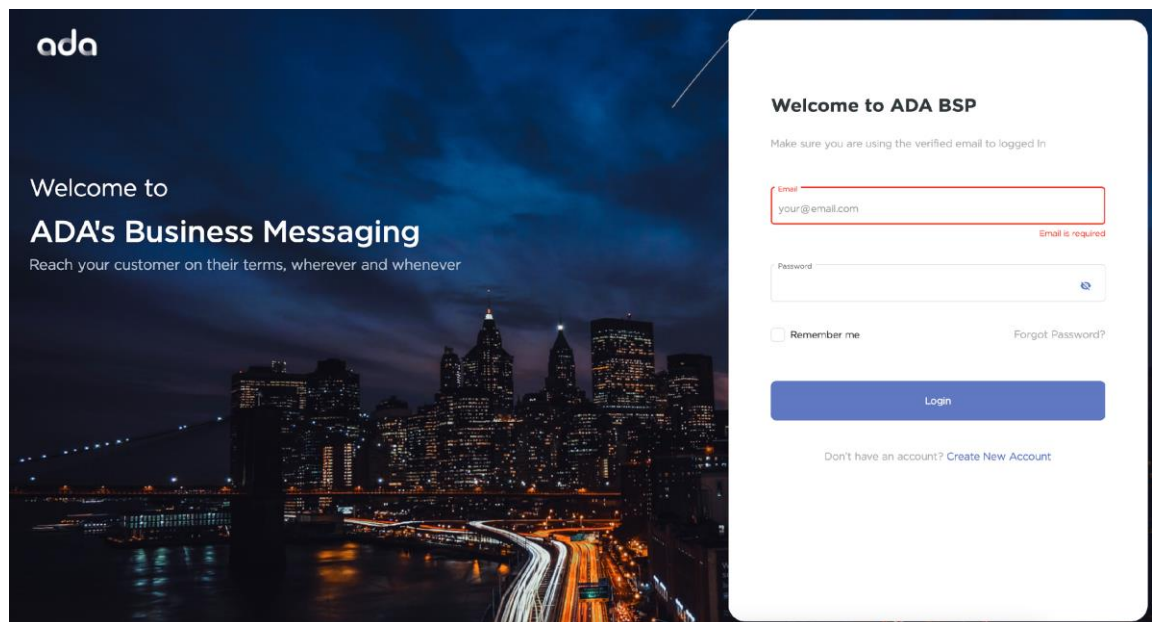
ada

Welcome to

ADA's Business Messaging

Reach your customer on their terms, wherever and whenever

Welcome to ADA BSP

Make sure you are using the verified email to logged In

Email

your@email.com

Email is required

Password

Remember me

Forgot Password?

Login

Don't have an account? Create New Account